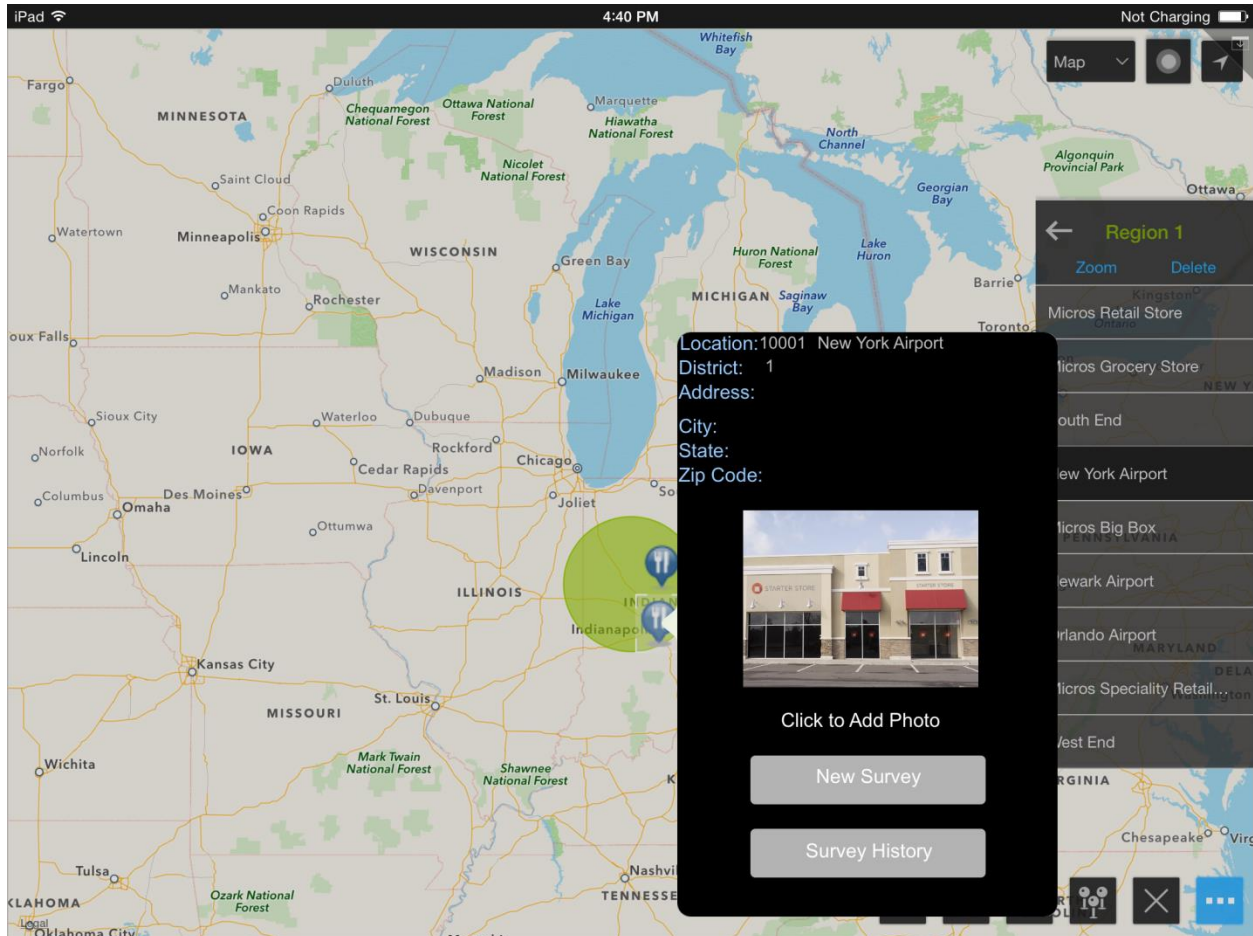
iPad
4:40 PM
Not Charging

Map

Whitefish Bay
Fargo
Duluth
MINNESOTA
Chequamegon National Forest
Ottawa National Forest
Marquette
Hiawatha National Forest
North Channel
Algonquin Provincial Park
Nicolet National Forest
Saint Cloud
Georgian Bay
Ottawa
Coon Rapids
Watertown
Minneapolis
WISCONSIN
Green Bay
Huron National Forest
Lake Huron
Barrie
Mankato
Rochester
Lake Michigan
MICHIGAN
Saginaw Bay
Toronto
oux Falls
Madison
Milwaukee
Sioux City
Waterloo
Dubuque
Rockford
Norfolk
IOWA
Cedar Rapids
Chicago
Columbus
Des Moines
Davenport
Joliet
Omaha
Ottumwa
Lincoln
ILLINOIS
Indianapo
Kansas City
St. Louis
MISSOURI
Mark Twain National Forest
Shawnee National Forest
Wichita
Tulsa
Nashvi
Ozark National Forest
LAHOMA
TENNESSE
Oklahoma City
Legal

Region 1
Zoom
Delete
Micros Retail Store
icros Grocery Store
outh End
ew York Airport
icros Big Box
ewark Airport
rlando Airport
icros Speciality Retail...
est End
Kingston
NEW Y
PENNSYLVANIA
MARYLAND
DELA
RGINIA
Chesapeake
Virg

Location:10001 New York Airport
District: 1
Address:
City:
State:
Zip Code:
Click to Add Photo
New Survey
Survey History